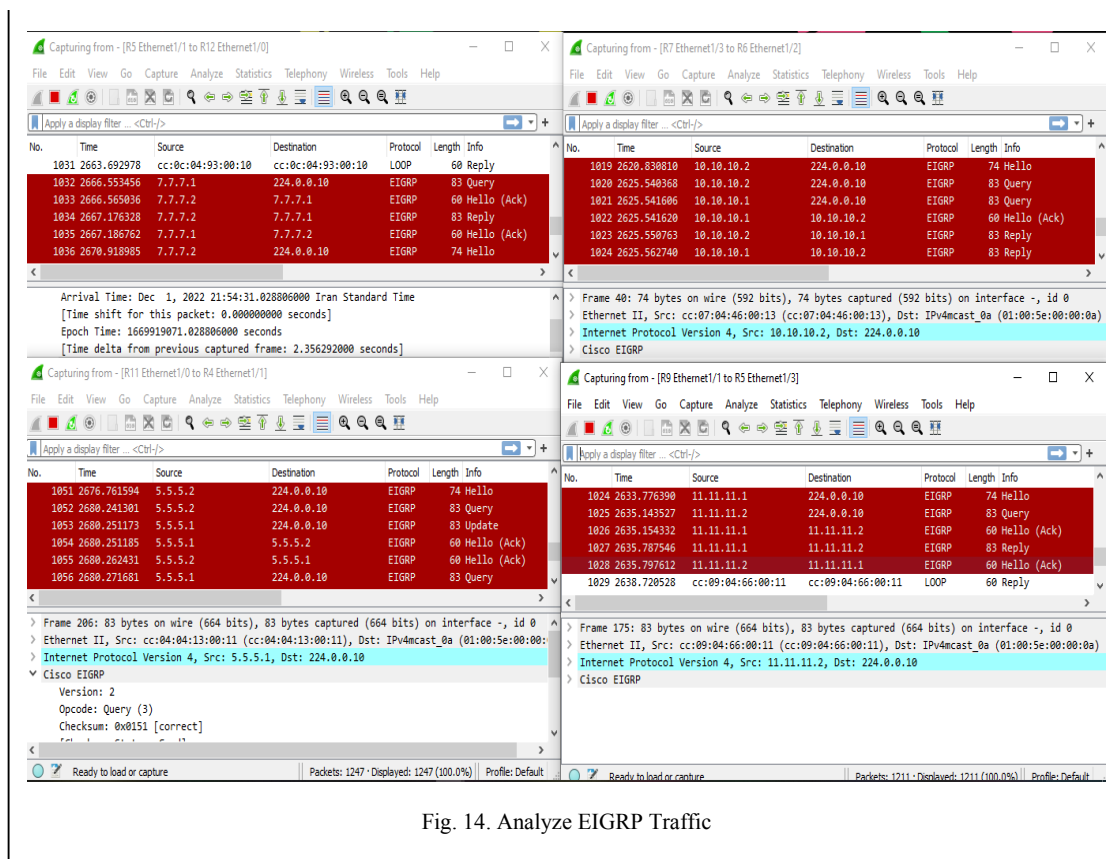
Capturing from - [R5 Ethernet1/1 to R12 Ethernet1/0]

File Edit View Go Capture Analyze Statistics Telephony Wireless Tools Help

Apply a display filter ... <Ctrl-/>

| No. | Time | Source | Destination | Protocol | Length | Info |
|---|---|---|---|---|---|---|
| 1031 | 2663.692978 | cc:0c:04:93:00:10 | cc:0c:04:93:00:10 | LOOP | 60 | Reply |
| 1032 | 2666.553456 | 7.7.7.1 | 224.0.0.10 | EIGRP | 83 | Query |
| 1033 | 2666.565036 | 7.7.7.2 | 7.7.7.1 | EIGRP | 60 | Hello (Ack) |
| 1034 | 2667.176328 | 7.7.7.2 | 7.7.7.1 | EIGRP | 83 | Reply |
| 1035 | 2667.186762 | 7.7.7.1 | 7.7.7.2 | EIGRP | 60 | Hello (Ack) |
| 1036 | 2670.918985 | 7.7.7.2 | 224.0.0.10 | EIGRP | 74 | Hello |

Arrival Time: Dec 1, 2022 21:54:31.028806000 Iran Standard Time
[Time shift for this packet: 0.000000000 seconds]
Epoch Time: 1669919071.028806000 seconds
[Time delta from previous captured frame: 2.356292000 seconds]

Capturing from - [R7 Ethernet1/3 to R6 Ethernet1/2]

File Edit View Go Capture Analyze Statistics Telephony Wireless Tools Help

Apply a display filter ... <Ctrl-/>

| No. | Time | Source | Destination | Protocol | Length | Info |
|---|---|---|---|---|---|---|
| 1019 | 2620.830810 | 10.10.10.2 | 224.0.0.10 | EIGRP | 74 | Hello |
| 1020 | 2625.540368 | 10.10.10.2 | 224.0.0.10 | EIGRP | 83 | Query |
| 1021 | 2625.541606 | 10.10.10.1 | 224.0.0.10 | EIGRP | 83 | Query |
| 1022 | 2625.541620 | 10.10.10.1 | 10.10.10.2 | EIGRP | 60 | Hello (Ack) |
| 1023 | 2625.550763 | 10.10.10.2 | 10.10.10.1 | EIGRP | 83 | Reply |
| 1024 | 2625.562740 | 10.10.10.1 | 10.10.10.2 | EIGRP | 83 | Reply |

> Frame 40: 74 bytes on wire (592 bits), 74 bytes captured (592 bits) on interface -, id 0
> Ethernet II, Src: cc:07:04:46:00:13 (cc:07:04:46:00:13), Dst: IPv4mcast_0a (01:00:5e:00:00:0a)
> Internet Protocol Version 4, Src: 10.10.10.2, Dst: 224.0.0.10
> Cisco EIGRP

Capturing from - [R11 Ethernet1/0 to R4 Ethernet1/1]

File Edit View Go Capture Analyze Statistics Telephony Wireless Tools Help

Apply a display filter ... <Ctrl-/>

| No. | Time | Source | Destination | Protocol | Length | Info |
|---|---|---|---|---|---|---|
| 1051 | 2676.761594 | 5.5.5.2 | 224.0.0.10 | EIGRP | 74 | Hello |
| 1052 | 2680.241301 | 5.5.5.2 | 224.0.0.10 | EIGRP | 83 | Query |
| 1053 | 2680.251173 | 5.5.5.1 | 224.0.0.10 | EIGRP | 83 | Update |
| 1054 | 2680.251185 | 5.5.5.1 | 5.5.5.2 | EIGRP | 60 | Hello (Ack) |
| 1055 | 2680.262431 | 5.5.5.2 | 5.5.5.1 | EIGRP | 60 | Hello (Ack) |
| 1056 | 2680.271681 | 5.5.5.1 | 224.0.0.10 | EIGRP | 83 | Query |

> Frame 206: 83 bytes on wire (664 bits), 83 bytes captured (664 bits) on interface -, id 0
> Ethernet II, Src: cc:04:04:13:00:11 (cc:04:04:13:00:11), Dst: IPv4mcast_0a (01:00:5e:00:00:
> Internet Protocol Version 4, Src: 5.5.5.1, Dst: 224.0.0.10
∨ Cisco EIGRP
Version: 2
Opcode: Query (3)
Checksum: 0x0151 [correct]
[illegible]

Ready to load or capture | Packets: 1247 · Displayed: 1247 (100.0%) | Profile: Default

Capturing from - [R9 Ethernet1/1 to R5 Ethernet1/3]

File Edit View Go Capture Analyze Statistics Telephony Wireless Tools Help

Apply a display filter ... <Ctrl-/>

| No. | Time | Source | Destination | Protocol | Length | Info |
|---|---|---|---|---|---|---|
| 1024 | 2633.776390 | 11.11.11.1 | 224.0.0.10 | EIGRP | 74 | Hello |
| 1025 | 2635.143527 | 11.11.11.2 | 224.0.0.10 | EIGRP | 83 | Query |
| 1026 | 2635.154332 | 11.11.11.1 | 11.11.11.2 | EIGRP | 60 | Hello (Ack) |
| 1027 | 2635.787546 | 11.11.11.1 | 11.11.11.2 | EIGRP | 83 | Reply |
| 1028 | 2635.797612 | 11.11.11.2 | 11.11.11.1 | EIGRP | 60 | Hello (Ack) |
| 1029 | 2638.720528 | cc:09:04:66:00:11 | cc:09:04:66:00:11 | LOOP | 60 | Reply |

> Frame 175: 83 bytes on wire (664 bits), 83 bytes captured (664 bits) on interface -, id 0
> Ethernet II, Src: cc:09:04:66:00:11 (cc:09:04:66:00:11), Dst: IPv4mcast_0a (01:00:5e:00:00:0a)
> Internet Protocol Version 4, Src: 11.11.11.2, Dst: 224.0.0.10
> Cisco EIGRP

Ready to load or capture | Packets: 1211 · Displayed: 1211 (100.0%) | Profile: Default

Fig. 14. Analyze EIGRP Traffic